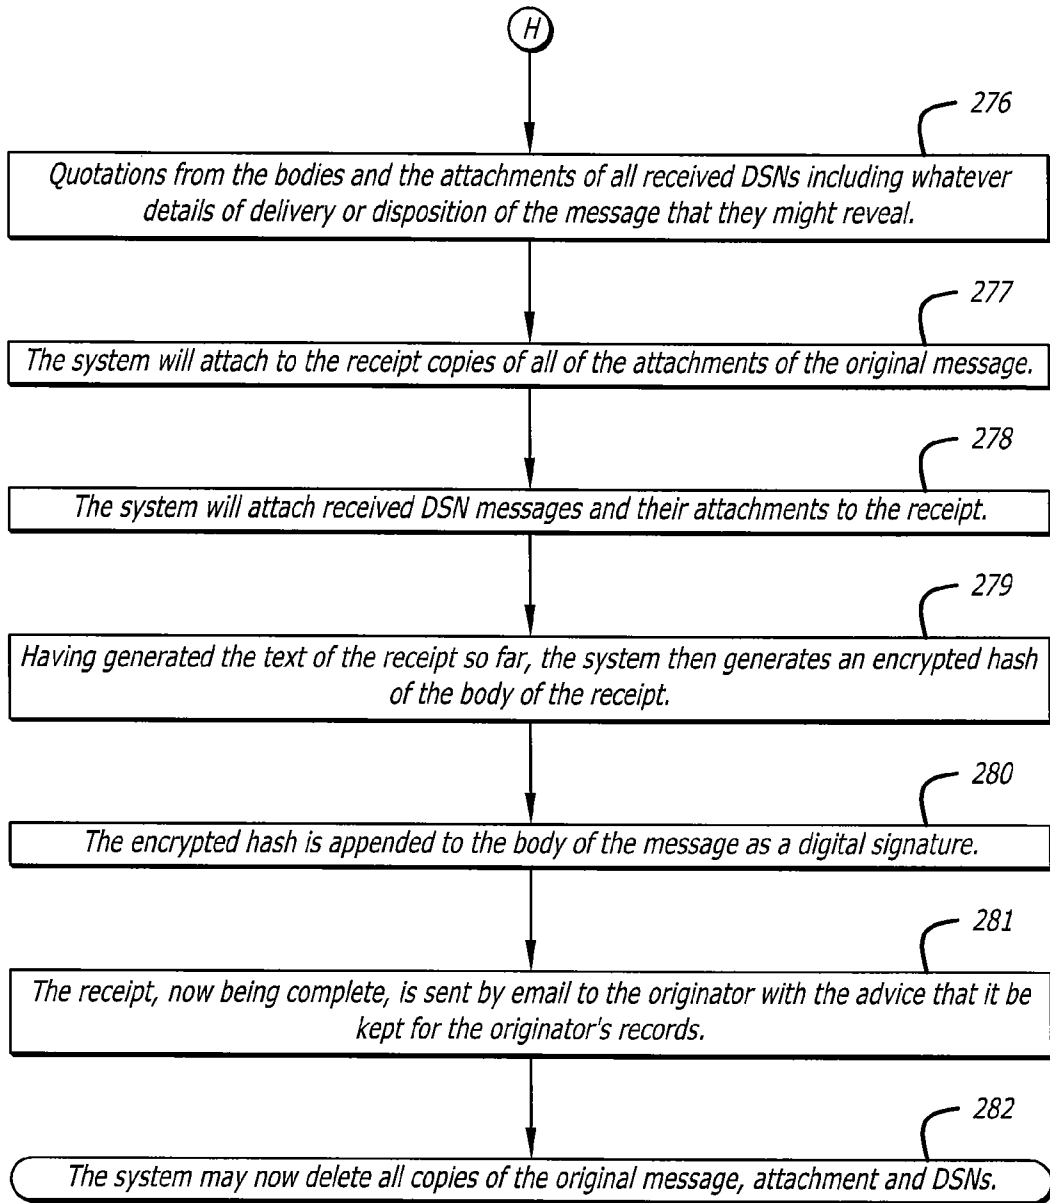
H

276

Quotations from the bodies and the attachments of all received DSNs including whatever details of delivery or disposition of the message that they might reveal.

277

The system will attach to the receipt copies of all of the attachments of the original message.

278

The system will attach received DSN messages and their attachments to the receipt.

279

Having generated the text of the receipt so far, the system then generates an encrypted hash of the body of the receipt.

280

The encrypted hash is appended to the body of the message as a digital signature.

281

The receipt, now being complete, is sent by email to the originator with the advice that it be kept for the originator's records.

282

The system may now delete all copies of the original message, attachment and DSNs.